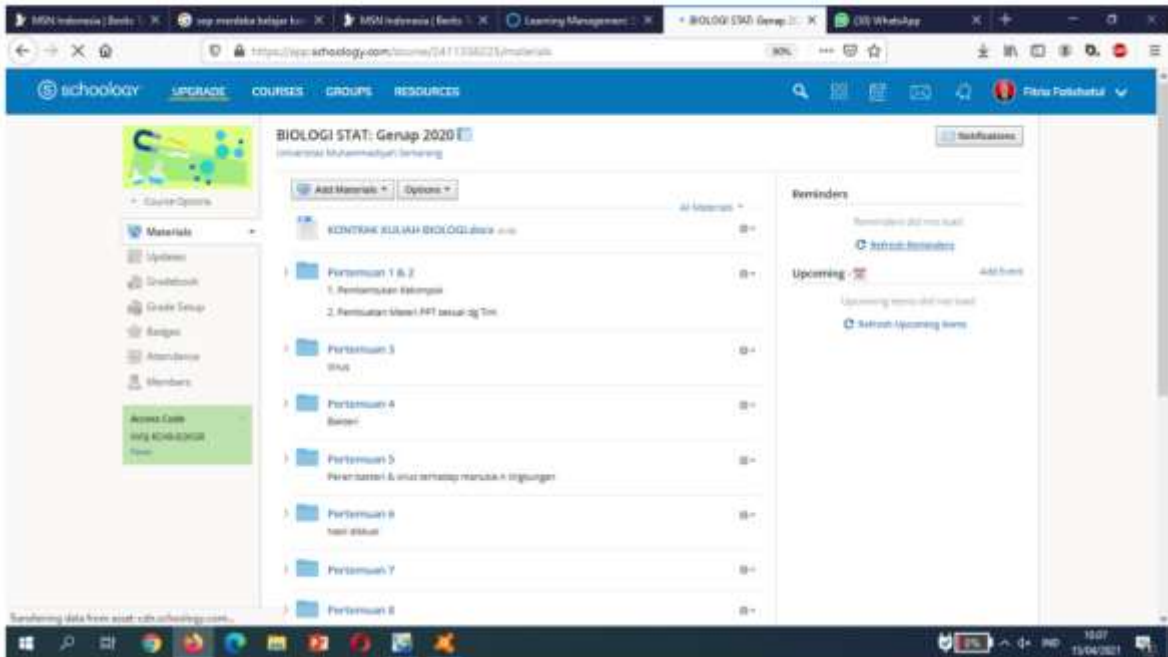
MSN Indonesia | Berita
sep merdeka belajar ku
MSN Indonesia | Berita
Learning Management
BIOLOGI STAT: Genap 2
(33) WhatsApp

https://app.schoology.com/course/2411338225/materials
80%

schoology UPGRADE COURSES GROUPS RESOURCES
Fitria Fatichatul

BIOLOGI STAT: Genap 2020
Universitas Muhammadiyah Semarang

Notifications

Course Options
Materials
Updates
Gradebook
Grade Setup
Badges
Attendance
Members

Access Code
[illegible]
Reset

Add Materials
Options
All Materials

KONTRAK KULIAH BIOLOGI.docx

Pertemuan 1 & 2
1. Pembentukan Kelompok
2. Pembuatan Materi PPT sesuai dg Tim

Pertemuan 3
Virus

Pertemuan 4
Bakteri

Pertemuan 5
Peran bakteri & virus terhadap manusia n lingkungan

Pertemuan 6
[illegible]

Pertemuan 7

Pertemuan 8

Reminders
Reminders did not load.
Refresh Reminders

Upcoming
Add Event
Upcoming events did not load.
Refresh Upcoming Items

Transferring data from asset-cdn.schoology.com...

IND 10:07 15/04/2021